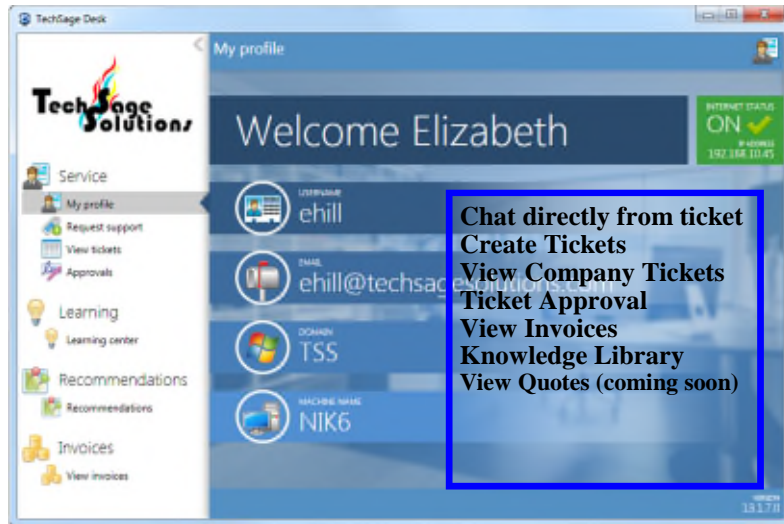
TechSage Desk

My profile

TechSage Solutions

Service
My profile
Request support
View tickets
Approvals

Learning
Learning center

Recommendations
Recommendations

Invoices
View invoices

Welcome Elizabeth

INTERNET STATUS
ON
IP ADDRESS
192.168.10.45

USERNAME
ehill

EMAIL
ehill@techsagesolutions.com

DOMAIN
TSS

MACHINE NAME
NIK6

Chat directly from ticket
Create Tickets
View Company Tickets
Ticket Approval
View Invoices
Knowledge Library
View Quotes (coming soon)

VERSION
13.1.7.0